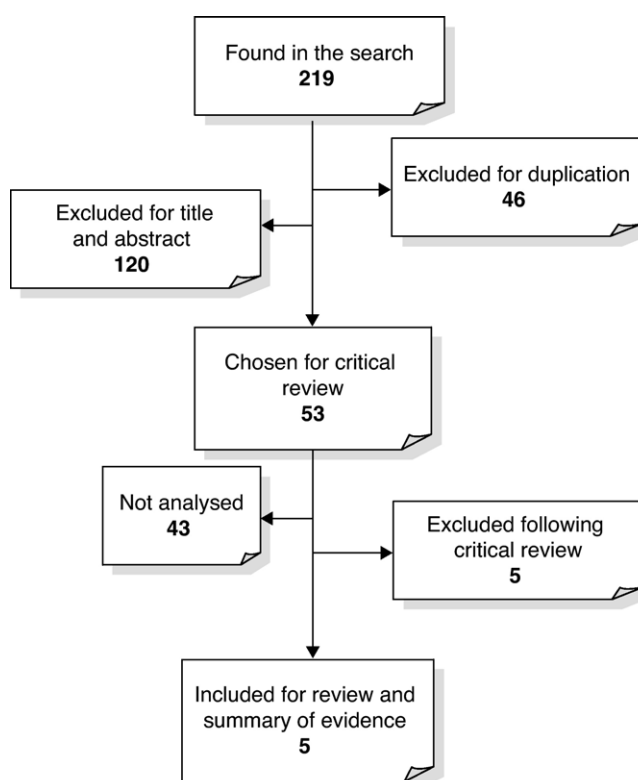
Found in the search
219

Excluded for duplication
46

Excluded for title and abstract
120

Chosen for critical review
53

Not analysed
43

Excluded following critical review
5

Included for review and summary of evidence
5